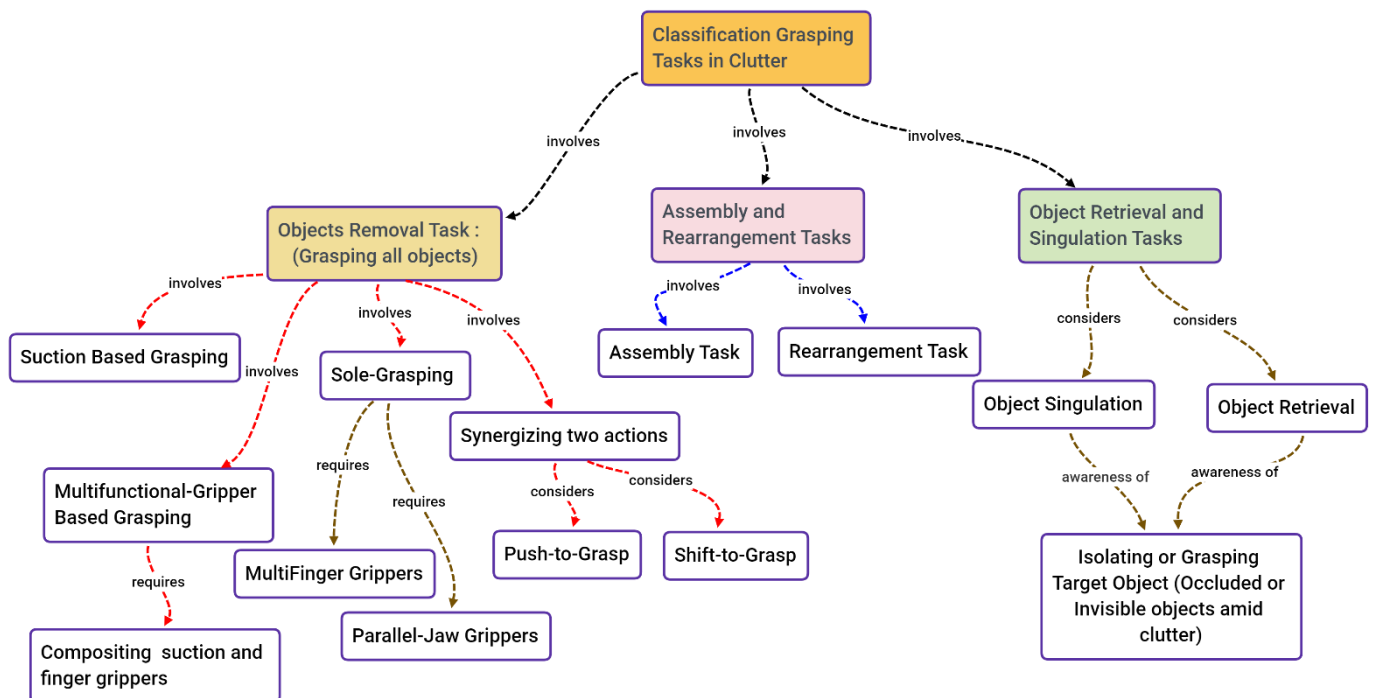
Classification Grasping Tasks in Clutter

involves

involves

involves

Objects Removal Task : (Grasping all objects)

Assembly and Rearrangement Tasks

Object Retrieval and Singulation Tasks

involves

involves

involves

involves

involves

involves

considers

considers

Suction Based Grasping

Sole-Grasping

Assembly Task

Rearrangement Task

Object Singulation

Object Retrieval

Synergizing two actions

requires

requires

considers

considers

awareness of

awareness of

Multifunctional-Gripper Based Grasping

MultiFinger Grippers

Push-to-Grasp

Shift-to-Grasp

Isolating or Grasping Target Object (Occluded or Invisible objects amid clutter)

requires

Parallel-Jaw Grippers

Compositing suction and finger grippers